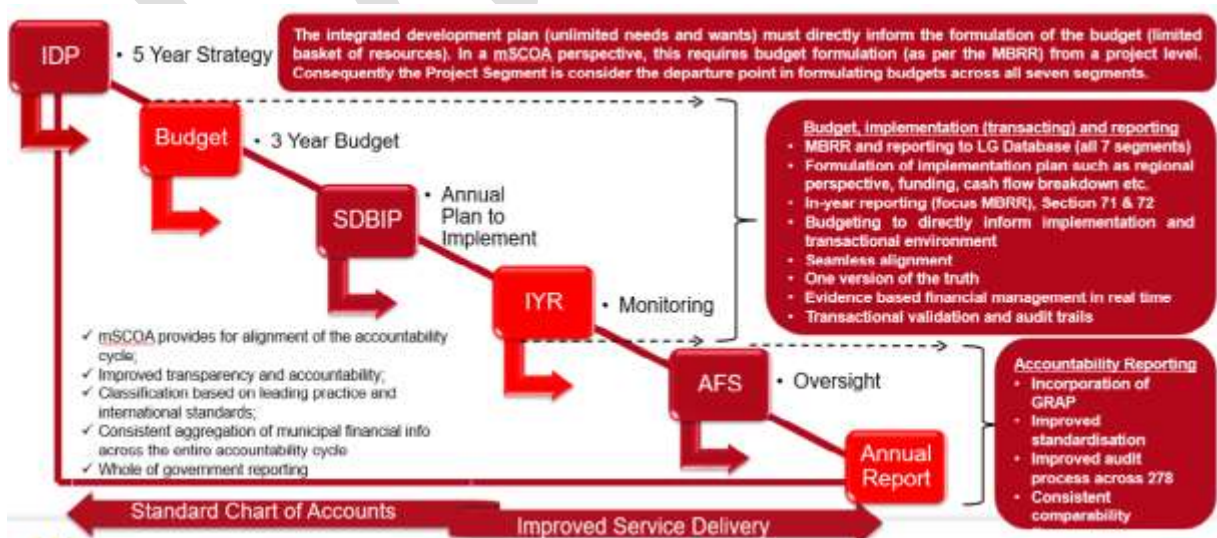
IDP • 5 Year Strategy

The integrated development plan (unlimited needs and wants) must directly inform the formulation of the budget (limited basket of resources). In a mSCOA perspective, this requires budget formulation (as per the MBRR) from a project level. Consequently the Project Segment is consider the departure point in formulating budgets across all seven segments.

Budget • 3 Year Budget

SDBIP • Annual Plan to Implement

IYR • Monitoring

AFS • Oversight

Annual Report

Budget, implementation (transacting) and reporting
• MBRR and reporting to LG Database (all 7 segments)
• Formulation of implementation plan such as regional perspective, funding, cash flow breakdown etc.
• In-year reporting (focus MBRR), Section 71 & 72
• Budgeting to directly inform implementation and transactional environment
• Seamless alignment
• One version of the truth
• Evidence based financial management in real time
• Transactional validation and audit trails

✓ mSCOA provides for alignment of the accountability cycle;
✓ Improved transparency and accountability;
✓ Classification based on leading practice and international standards;
✓ Consistent aggregation of municipal financial info across the entire accountability cycle
✓ Whole of government reporting

Accountability Reporting
• Incorporation of GRAP
• Improved standardisation
• Improved audit process across 278
• Consistent comparability

Standard Chart of Accounts

Improved Service Delivery